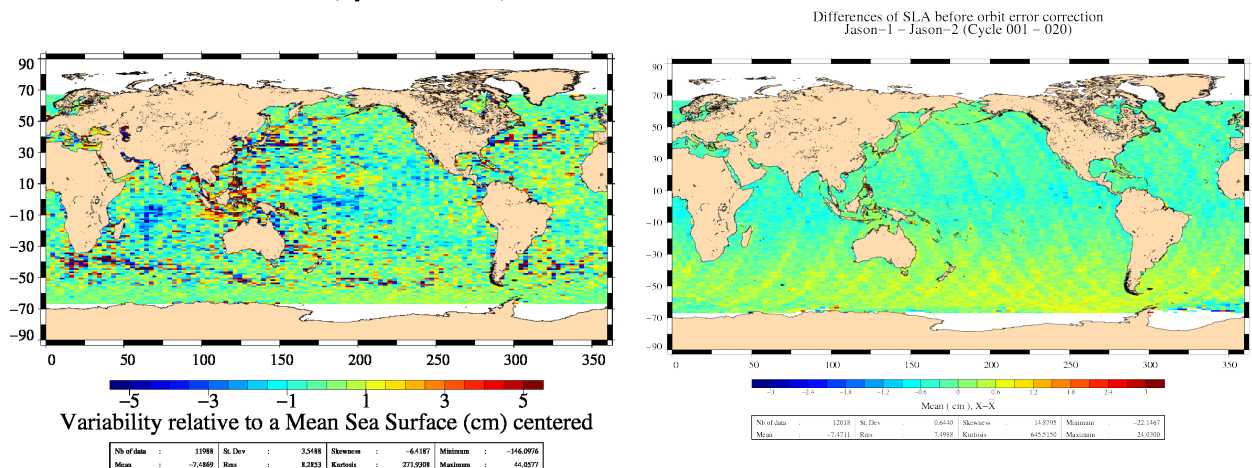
90
70
50
30
10
-10
-30
-50
-70
-90
0 50 100 150 200 250 300 350
-5 -3 -1 1 3 5
Variability relative to a Mean Sea Surface (cm) centered

| Nb of data | : | 11988 | St. Dev | : | 3.5488 | Skewness | : | -6.4187 | Minimum | : | -146.0976 |
|---|---|---|---|---|---|---|---|---|---|---|---|
| Mean | : | -7.4869 | Rms | : | 8.2853 | Kurtosis | : | 271.9308 | Maximum | : | 44.0577 |

Differences of SLA before orbit error correction
Jason−1 − Jason−2 (Cycle 001 − 020)

90
70
50
30
10
-10
-30
-50
-70
-90
0 50 100 150 200 250 300 350
-3 -2.4 -1.8 -1.2 -0.6 0 0.6 1.2 1.8 2.4 3
Mean ( cm ), X−X̄

| Nb of data | : | 12018 | St. Dev | : | 0.6440 | Skewness | : | 14.8795 | Minimum | : | -22.1467 |
|---|---|---|---|---|---|---|---|---|---|---|---|
| Mean | : | -7.4711 | Rms | : | 7.4988 | Kurtosis | : | 645.5150 | Maximum | : | 25.0300 |